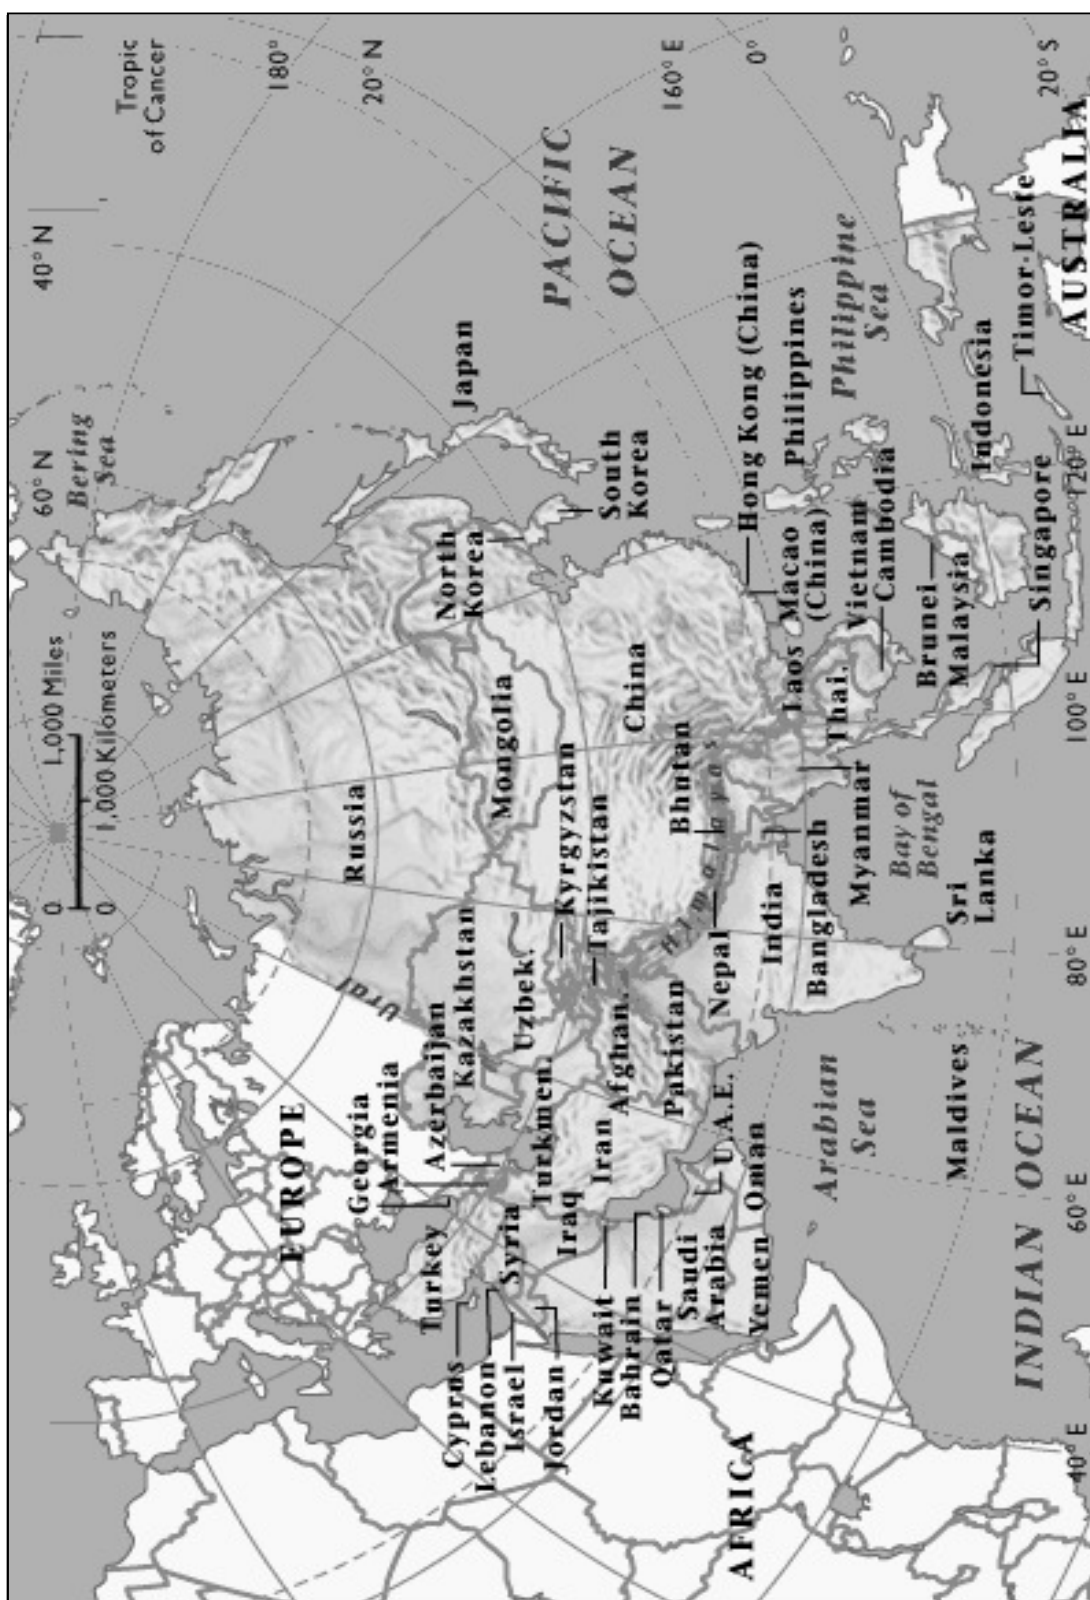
Tropic of Cancer
180°
20° N
160° E
0°
20° S
40° N
PACIFIC OCEAN
Philippine Sea
AUSTRALIA
Timor-Leste
60° N
Bering Sea
Japan
South Korea
Hong Kong (China)
Philippines
Indonesia
120° E
North Korea
Macao (China)
Vietnam
Cambodia
Brunei
Malaysia
Singapore
0 1,000 Miles
0 1,000 Kilometers
Mongolia
China
Laos
Thai.
100° E
Russia
Kyrgyzstan
Tajikistan
Bhutan
Himalayas
Myanmar
Bay of Bengal
Bangladesh
India
Nepal
Sri Lanka
80° E
Ural
Kazakhstan
Uzbek.
Afghan.
Pakistan
Maldives
EUROPE
Georgia
Armenia
Azerbaijan
Turkmen.
Iran
U.A.E.
Oman
Arabian Sea
INDIAN OCEAN
60° E
Turkey
Syria
Iraq
Kuwait
Bahrain
Qatar
Saudi Arabia
Yemen
Cyprus
Lebanon
Israel
Jordan
AFRICA
40° E